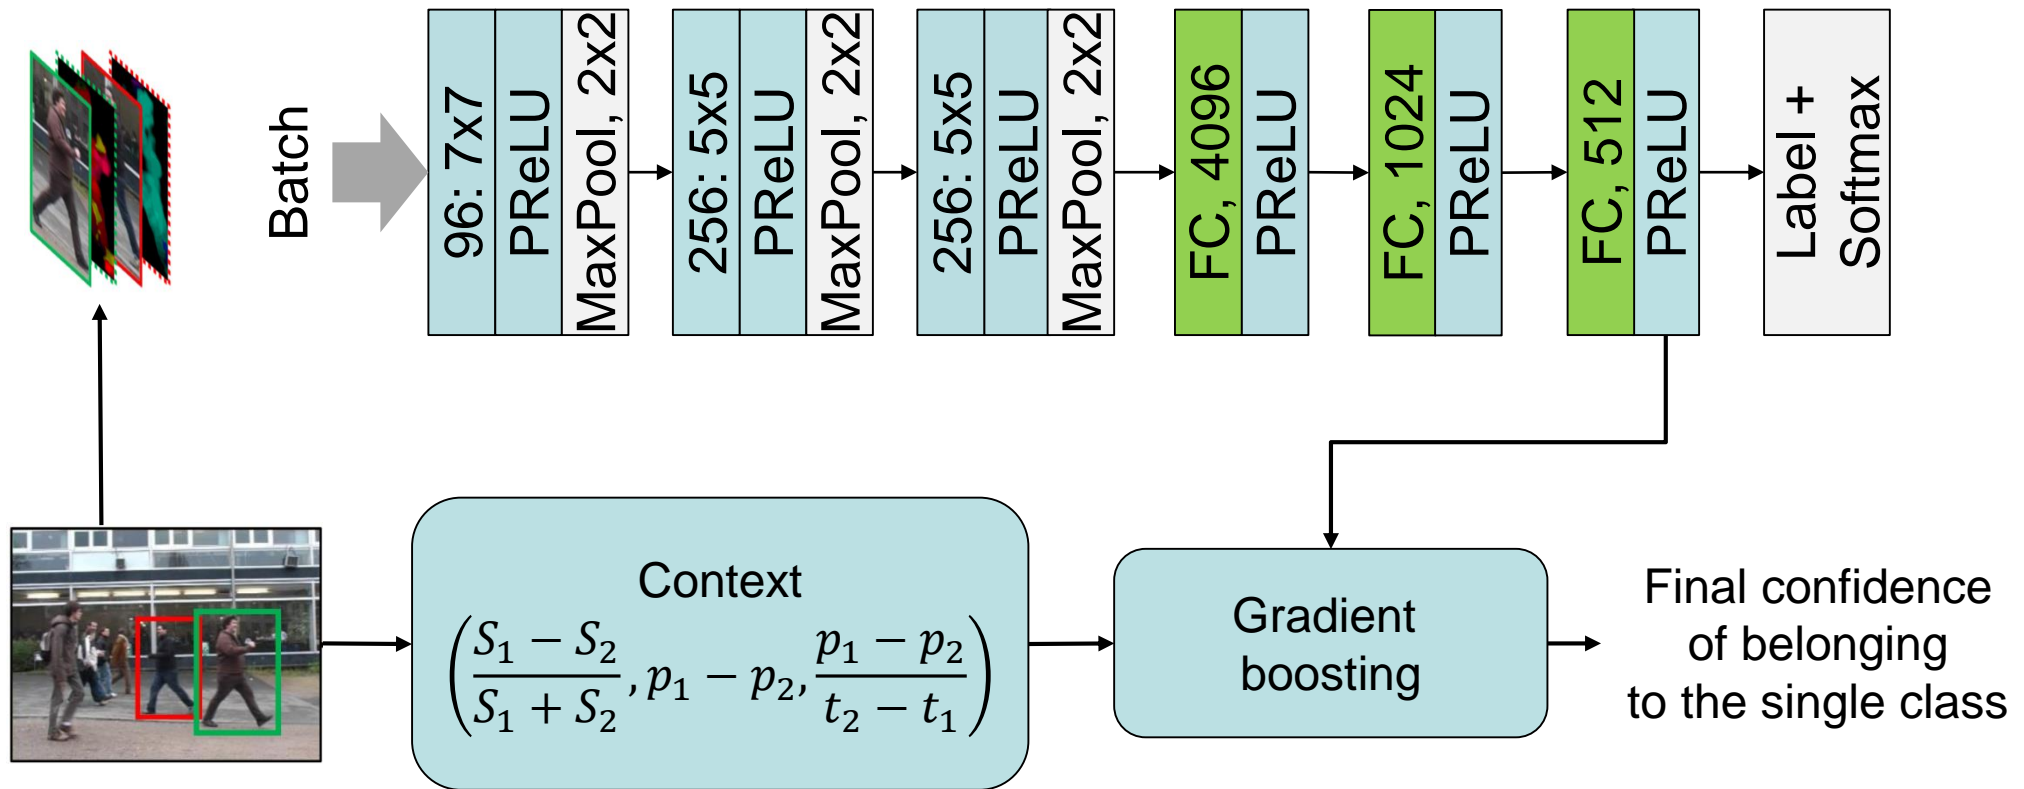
Batch

96: 7x7
PReLU
MaxPool, 2x2

256: 5x5
PReLU
MaxPool, 2x2

256: 5x5
PReLU
MaxPool, 2x2

FC, 4096
PReLU

FC, 1024
PReLU

FC, 512
PReLU

Label + Softmax

Context
$\left(\frac{S_1 - S_2}{S_1 + S_2}, p_1 - p_2, \frac{p_1 - p_2}{t_2 - t_1}\right)$

Gradient boosting

Final confidence of belonging to the single class